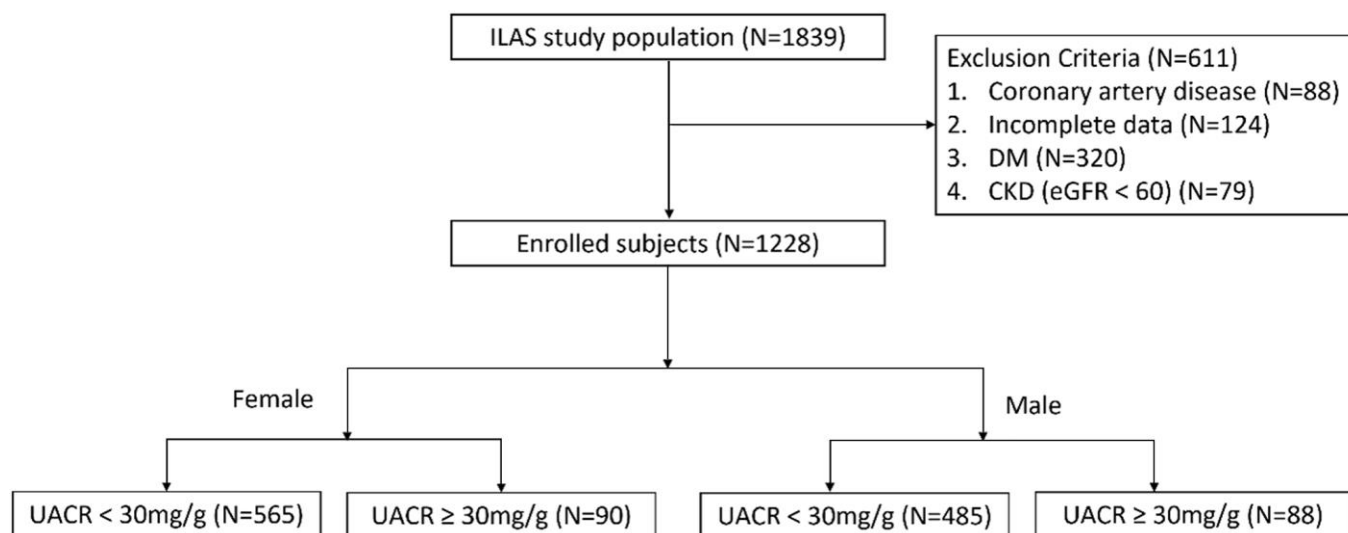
ILAS study population (N=1839)

Exclusion Criteria (N=611)
1. Coronary artery disease (N=88)
2. Incomplete data (N=124)
3. DM (N=320)
4. CKD (eGFR < 60) (N=79)

Enrolled subjects (N=1228)

Female

Male

UACR < 30mg/g (N=565)

UACR ≥ 30mg/g (N=90)

UACR < 30mg/g (N=485)

UACR ≥ 30mg/g (N=88)